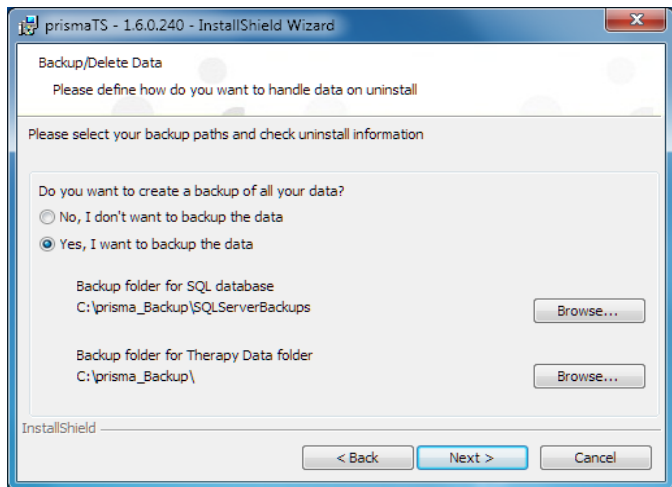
prismaTS - 1.6.0.240 - InstallShield Wizard

Backup/Delete Data

Please define how do you want to handle data on uninstall

Please select your backup paths and check uninstall information

Do you want to create a backup of all your data?

No, I don't want to backup the data

Yes, I want to backup the data

Backup folder for SQL database
C:\prisma_Backup\SQLServerBackups

Browse...

Backup folder for Therapy Data folder
C:\prisma_Backup\

Browse...

InstallShield

< Back

Next >

Cancel